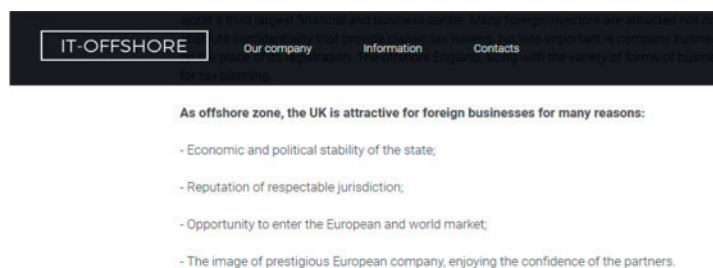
IT-OFFSHORE

Our company Information Contacts

world's third largest financial and business center. Many foreign investors are attracted not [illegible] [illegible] confidentiality that provide classic tax havens. No less important is company busine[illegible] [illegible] place of its registration. The offshore England, along with the variety of forms of busine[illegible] for tax planning.

As offshore zone, the UK is attractive for foreign businesses for many reasons:

- Economic and political stability of the state;

- Reputation of respectable jurisdiction;

- Opportunity to enter the European and world market;

- The image of prestigious European company, enjoying the confidence of the partners.